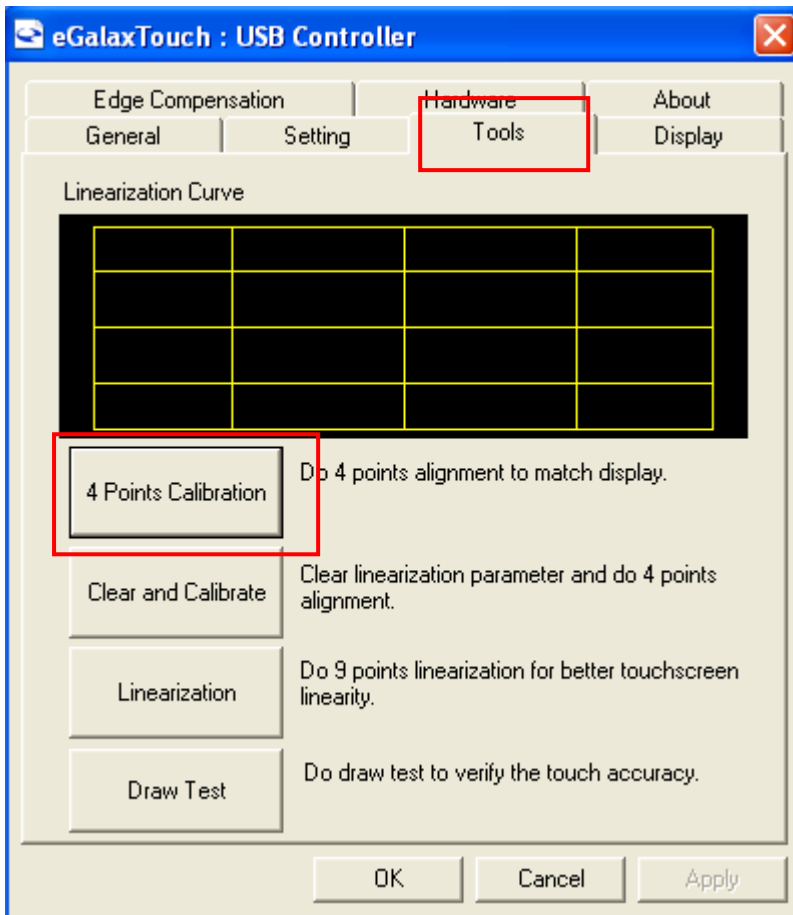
eGalaxTouch : USB Controller

Edge Compensation
Hardware
About
General
Setting
Tools
Display

Linearization Curve

4 Points Calibration
Do 4 points alignment to match display.

Clear and Calibrate
Clear linearization parameter and do 4 points alignment.

Linearization
Do 9 points linearization for better touchscreen linearity.

Draw Test
Do draw test to verify the touch accuracy.

OK
Cancel
Apply